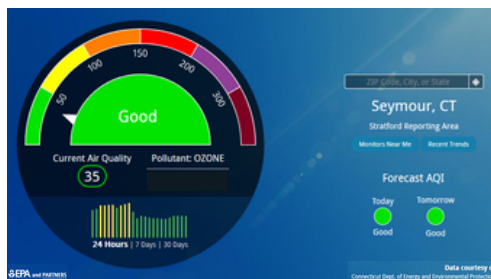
50
100
150
200
300
Good
Current Air Quality
35
Pollutant: OZONE
24 Hours | 7 Days | 30 Days
EPA and PARTNERS
ZIP Code, City, or State
Seymour, CT
Stratford Reporting Area
Monitors Near Me
Recent Trends
Forecast AQI
Today
Good
Tomorrow
Good
Data courtesy
Connecticut Dept. of Energy and Environmental Protect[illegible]